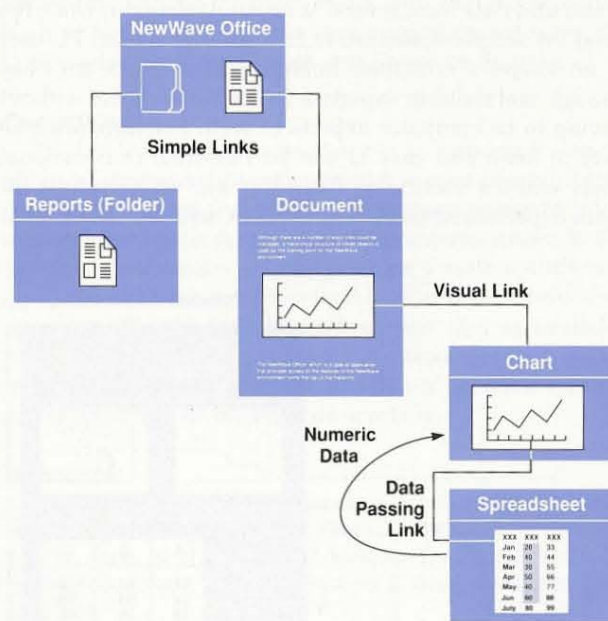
NewWave Office

Simple Links

Reports (Folder)

Document

Visual Link

Chart

Numeric Data

Data Passing Link

Spreadsheet

| XXX | XXX | XXX |
|---|---|---|
| Jan | 20 | 33 |
| Feb | 40 | 44 |
| Mar | 30 | 55 |
| Apr | 50 | 66 |
| May | 40 | 77 |
| Jun | 60 | 88 |
| July | 80 | 99 |